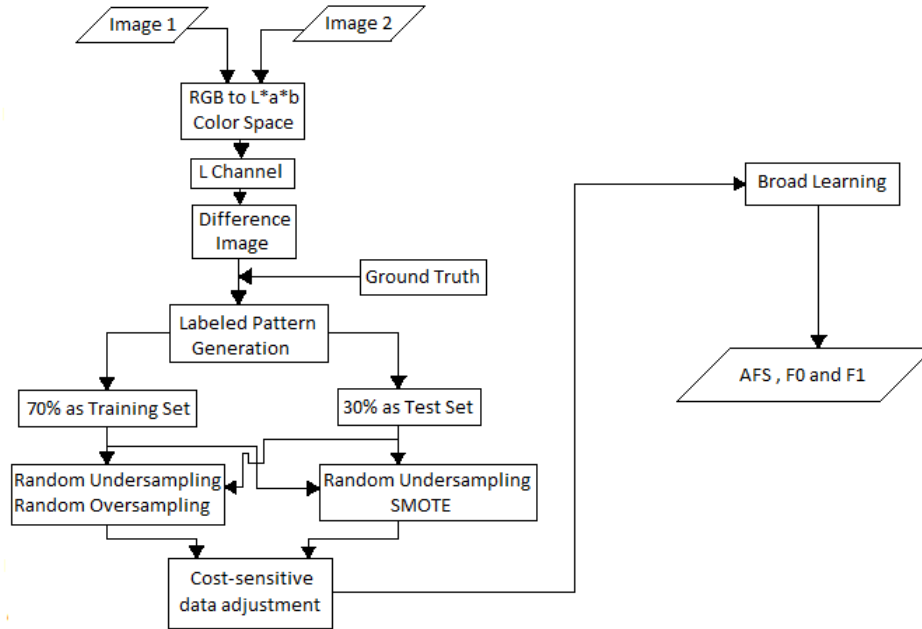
Image 1

Image 2

RGB to L*a*b Color Space

L Channel

Difference Image

Ground Truth

Labeled Pattern Generation

70% as Training Set

30% as Test Set

Random Undersampling Random Oversampling

Random Undersampling SMOTE

Cost-sensitive data adjustment

Broad Learning

AFS , F0 and F1